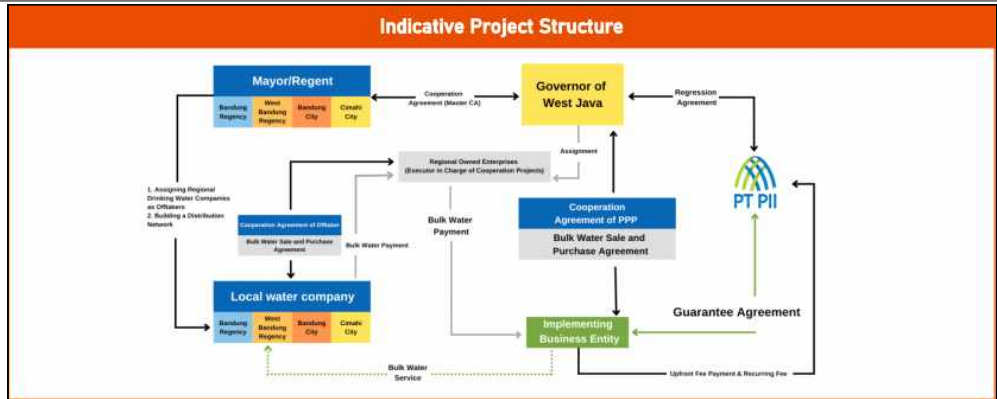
Indicative Project Structure

Mayor/Regent

| Bandung Regency | West Bandung Regency | Bandung City | Cimahi City |
|---|---|---|---|

Cooperation Agreement (Master CA)

Governor of West Java

Regression Agreement

Regional Owned Enterprises (Executor in Charge of Cooperation Projects)

Assignment

PT PII

1. Assigning Regional Drinking Water Companies as Offtakers
2. Building a Distribution Network

Cooperation Agreement of Offtaker

Bulk Water Sale and Purchase Agreement

Bulk Water Payment

Bulk Water Payment

Cooperation Agreement of PPP

Bulk Water Sale and Purchase Agreement

Local water company

| Bandung Regency | West Bandung Regency | Bandung City | Cimahi City |
|---|---|---|---|

Guarantee Agreement

Implementing Business Entity

Bulk Water Service

Upfront Fee Payment & Recurring Fee